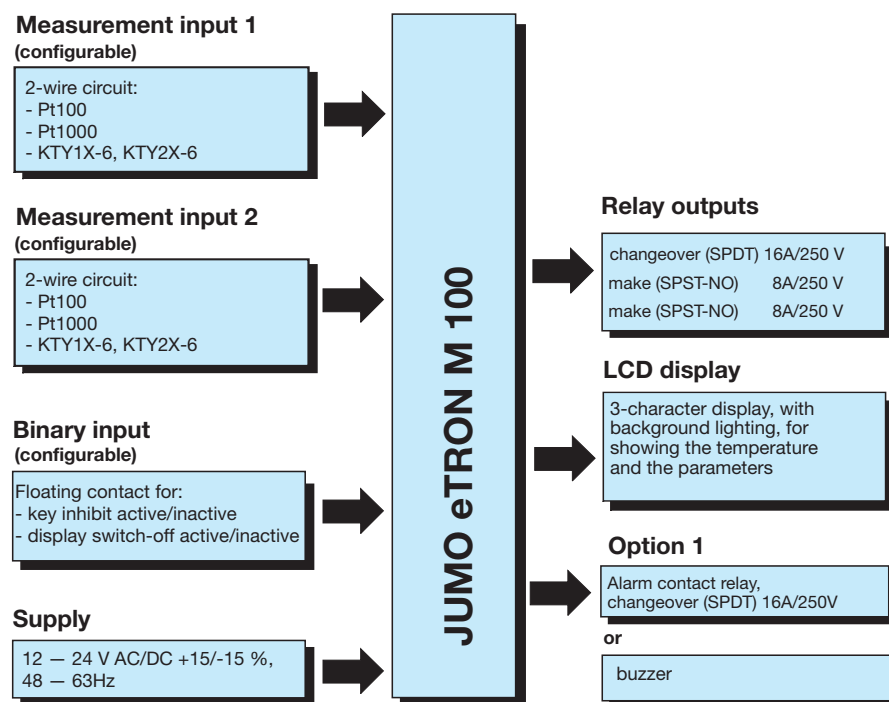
Measurement input 1
(configurable)

2-wire circuit:
- Pt100
- Pt1000
- KTY1X-6, KTY2X-6

Measurement input 2
(configurable)

2-wire circuit:
- Pt100
- Pt1000
- KTY1X-6, KTY2X-6

Binary input
(configurable)

Floating contact for:
- key inhibit active/inactive
- display switch-off active/inactive

Supply

12 — 24 V AC/DC +15/-15 %, 48 — 63Hz

JUMO eTRON M 100

Relay outputs

| | |
|---|---|
| changeover (SPDT) | 16A/250 V |
| make (SPST-NO) | 8A/250 V |
| make (SPST-NO) | 8A/250 V |

LCD display

3-character display, with background lighting, for showing the temperature and the parameters

Option 1

Alarm contact relay, changeover (SPDT) 16A/250V

or

buzzer